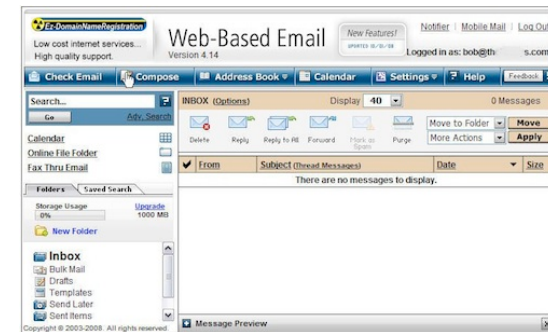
Ez-DomainNameRegistration
Low cost internet services...
High quality support.

Web-Based Email
Version 4.14

New Features!
UPDATED 01/01/08

Notifier | Mobile Mail | Sign Out
Logged in as: bob@th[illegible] s.com

Check Email | Compose | Address Book | Calendar | Settings | Help | Feedback

Search...
Go
Adv. Search

Calendar
Online File Folder
Fax Thru Email

Folders | Saved Search

Storage Usage
0%
Upgrade
1000 MB

New Folder

Inbox
Bulk Mail
Drafts
Templates
Send Later
Sent Items

Copyright © 2003-2008. All rights reserved.

INBOX (Options)
Display 40
0 Messages

Delete | Reply | Reply to All | Forward | Mark as Spam | Purge

Move to Folder | Move
More Actions | Apply

| From | Subject (Thread Messages) | Date | Size |
|---|---|---|---|
| There are no messages to display. | | | |

Message Preview